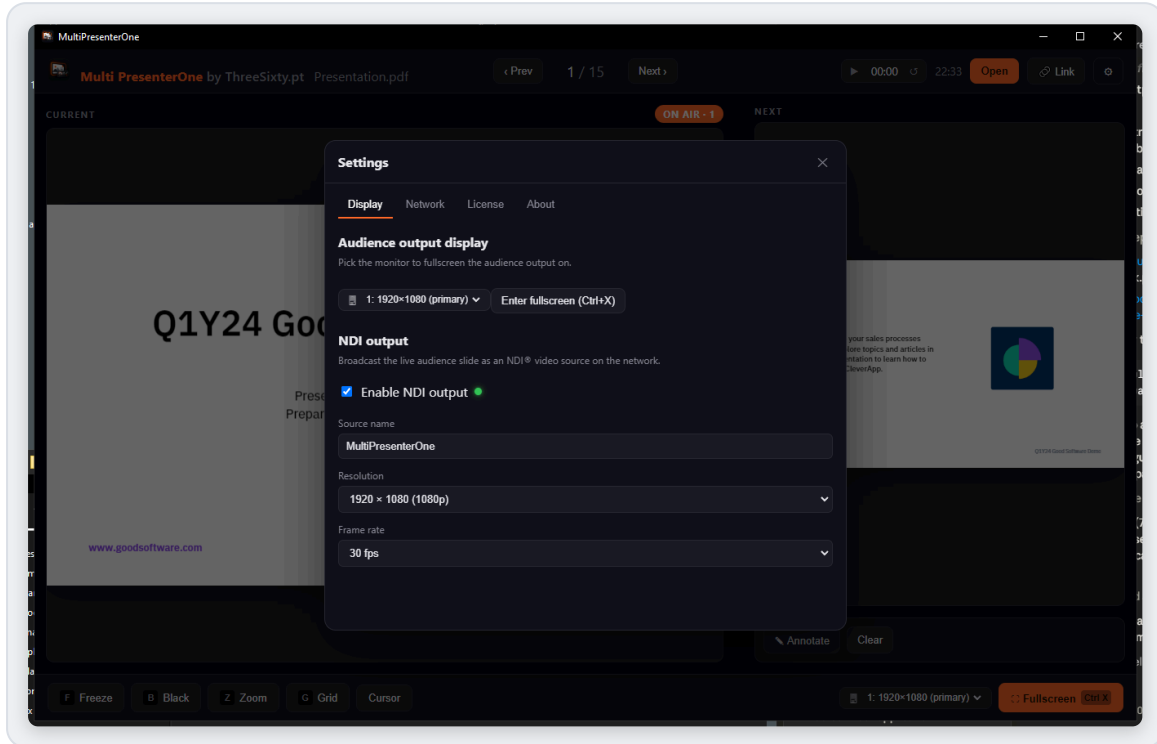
MultiPresenterOne

Multi PresenterOne by ThreeSixty.pt Presentation.pdf

‹ Prev 1 / 15 Next ›

00:00 22:33 Open Link

CURRENT

ON AIR · 1

NEXT

Q1Y24 Goo

Prese
Prepar

www.goodsoftware.com

your sales processes
lore topics and articles in
ntation to learn how to
CleverApp.

Q1Y24 Good Software Demo

Settings

Display Network License About

Audience output display

Pick the monitor to fullscreen the audience output on.

1: 1920×1080 (primary) Enter fullscreen (Ctrl+X)

NDI output

Broadcast the live audience slide as an NDI® video source on the network.

Enable NDI output

Source name

MultiPresenterOne

Resolution

1920 × 1080 (1080p)

Frame rate

30 fps

Annotate Clear

F Freeze B Black Z Zoom G Grid Cursor

1: 1920×1080 (primary) Fullscreen Ctrl X